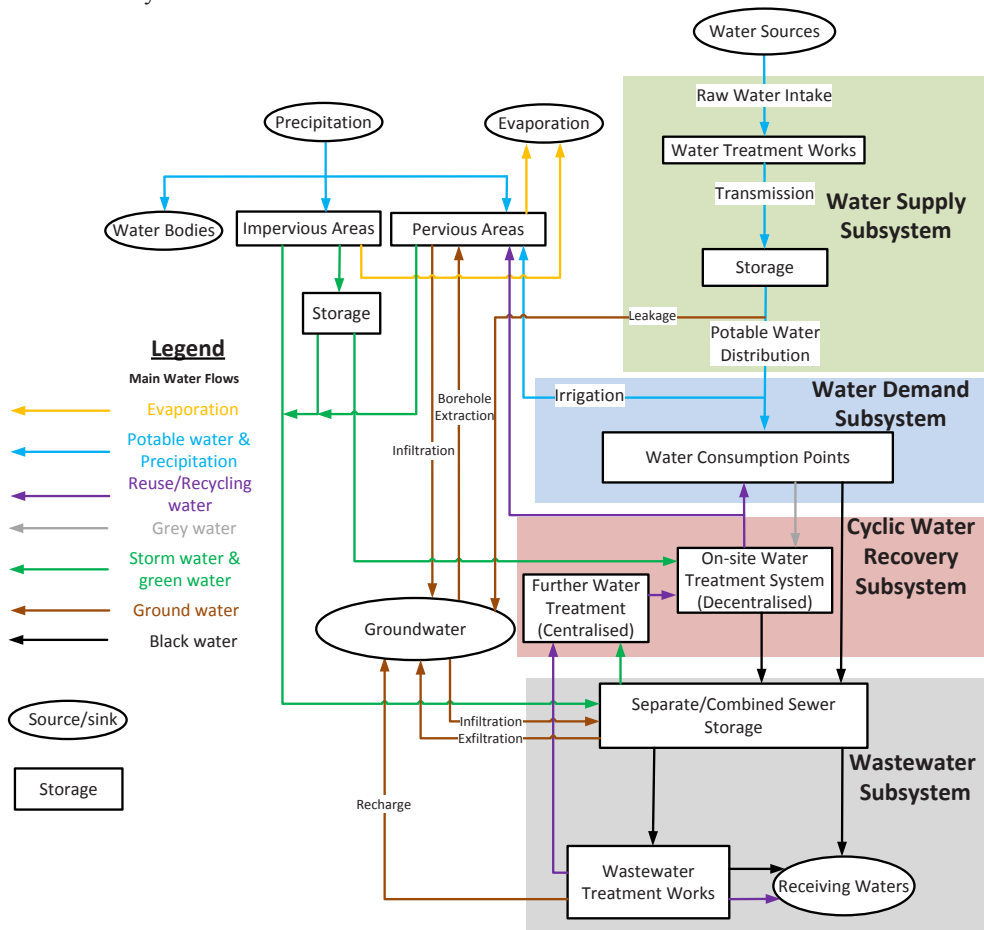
Water Sources

Raw Water Intake

Water Treatment Works

Transmission

Water Supply Subsystem

Storage

Leakage

Potable Water Distribution

Precipitation

Evaporation

Water Bodies

Impervious Areas

Pervious Areas

Storage

Legend

Main Water Flows

Evaporation

Potable water & Precipitation

Reuse/Recycling water

Grey water

Storm water & green water

Ground water

Black water

Source/sink

Storage

Irrigation

Water Demand Subsystem

Water Consumption Points

Borehole Extraction

Infiltration

Cyclic Water Recovery Subsystem

On-site Water Treatment System (Decentralised)

Further Water Treatment (Centralised)

Groundwater

Separate/Combined Sewer Storage

Infiltration

Exfiltration

Wastewater Subsystem

Recharge

Wastewater Treatment Works

Receiving Waters